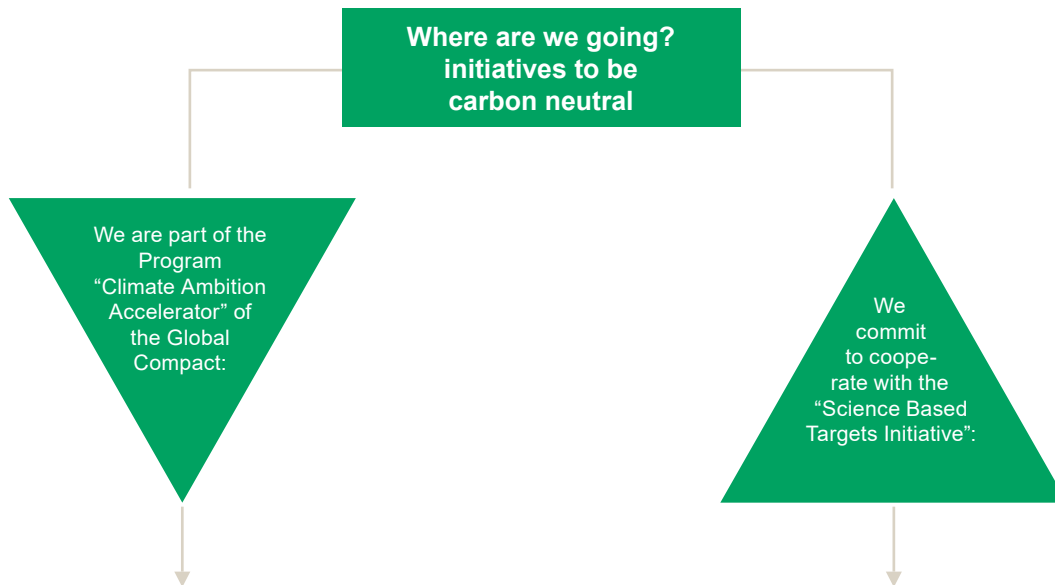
Where are we going? initiatives to be carbon neutral

We are part of the Program “Climate Ambition Accelerator” of the Global Compact:

We commit to cooperate with the “Science Based Targets Initiative”: